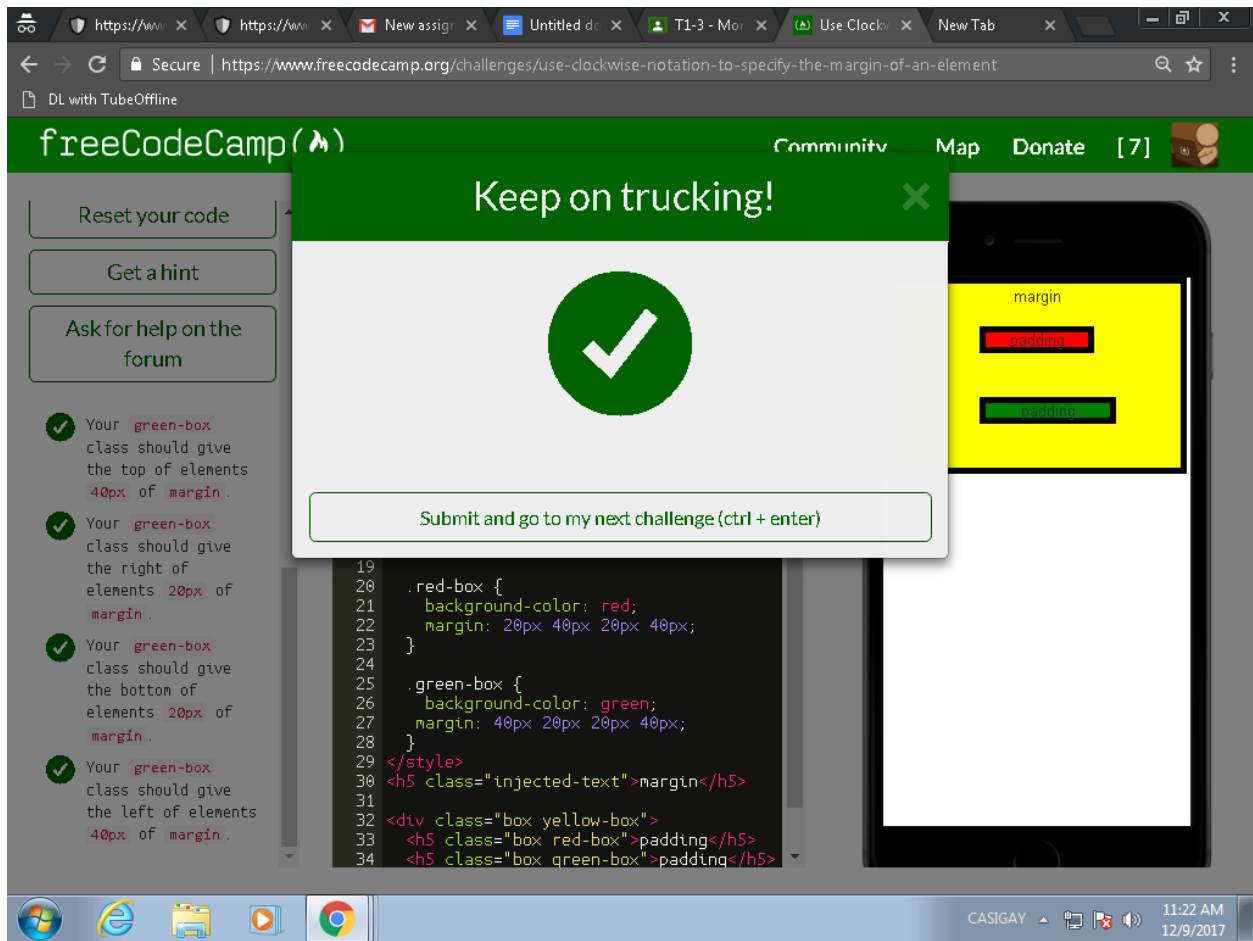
https://ww × https://ww × New assign × Untitled do × T1-3 - Mor × Use Clockw × New Tab ×

Secure | https://www.freecodecamp.org/challenges/use-clockwise-notation-to-specify-the-margin-of-an-element

DL with TubeOffline

freeCodeCamp(🔥) Community Map Donate [7]

Reset your code

Get a hint

Ask for help on the forum

Your green-box class should give the top of elements 40px of margin.

Your green-box class should give the right of elements 20px of margin.

Your green-box class should give the bottom of elements 20px of margin.

Your green-box class should give the left of elements 40px of margin.

Keep on trucking!

Submit and go to my next challenge (ctrl + enter)

19
20 .red-box {
21 background-color: red;
22 margin: 20px 40px 20px 40px;
23 }
24
25 .green-box {
26 background-color: green;
27 margin: 40px 20px 20px 40px;
28 }
29 </style>
30 <h5 class="injected-text">margin</h5>
31
32 <div class="box yellow-box">
33 <h5 class="box red-box">padding</h5>
34 <h5 class="box green-box">padding</h5>

margin

padding

padding

CASIGAY 11:22 AM 12/9/2017